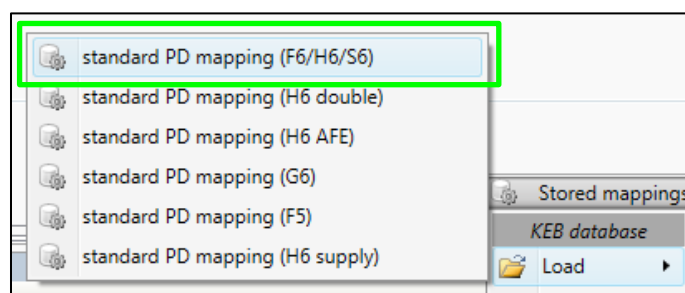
standard PD mapping (F6/H6/S6)
standard PD mapping (H6 double)
standard PD mapping (H6 AFE)
standard PD mapping (G6)
standard PD mapping (F5)
standard PD mapping (H6 supply)

Stored mappings
KEB database
Load